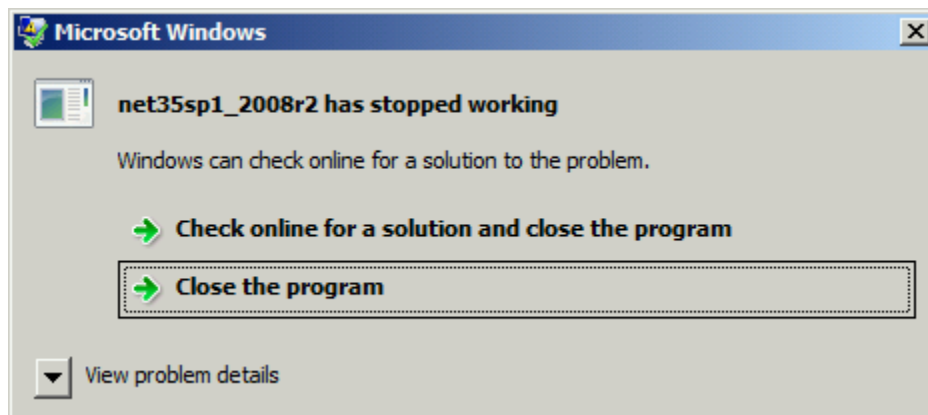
Microsoft Windows

net35sp1_2008r2 has stopped working

Windows can check online for a solution to the problem.

Check online for a solution and close the program

Close the program

View problem details